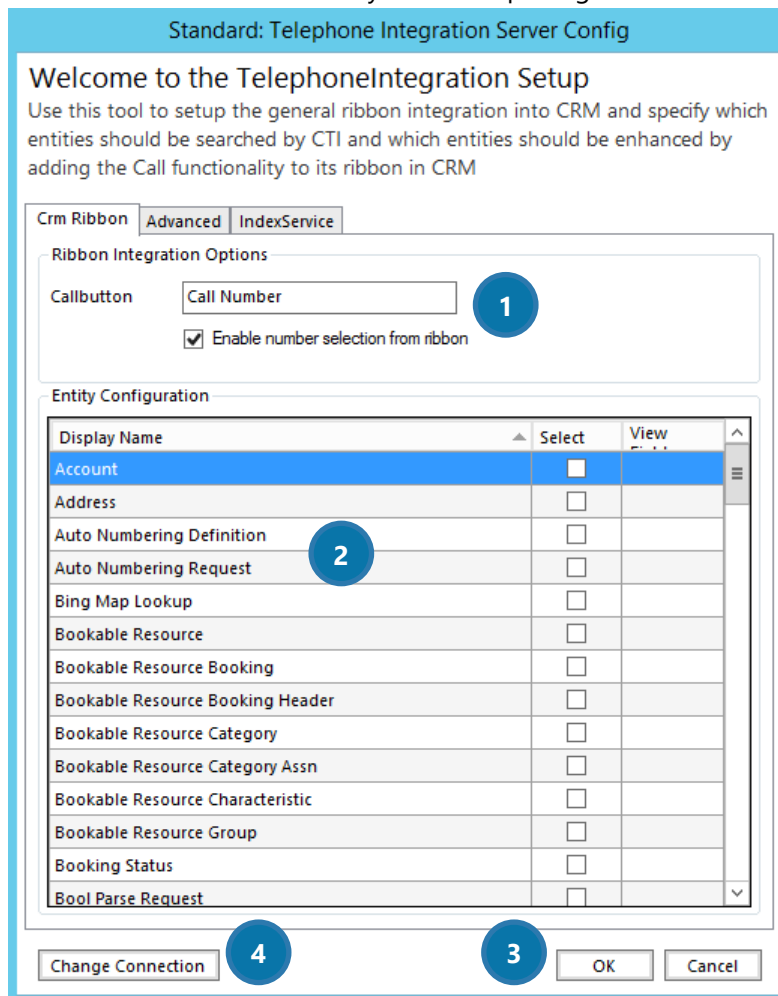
Standard: Telephone Integration Server Config

Welcome to the TelephoneIntegration Setup

Use this tool to setup the general ribbon integration into CRM and specify which entities should be searched by CTI and which entities should be enhanced by adding the Call functionality to its ribbon in CRM

Crm Ribbon | Advanced | IndexService

Ribbon Integration Options

Callbutton Call Number

1

Enable number selection from ribbon

Entity Configuration

| Display Name | Select | View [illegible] |
|---|---|---|
| Account | | |
| Address | | |
| Auto Numbering Definition | | |
| Auto Numbering Request | | |
| Bing Map Lookup | | |
| Bookable Resource | | |
| Bookable Resource Booking | | |
| Bookable Resource Booking Header | | |
| Bookable Resource Category | | |
| Bookable Resource Category Assn | | |
| Bookable Resource Characteristic | | |
| Bookable Resource Group | | |
| Booking Status | | |
| Bool Parse Request | | |

2

Change Connection

4

3

OK

Cancel